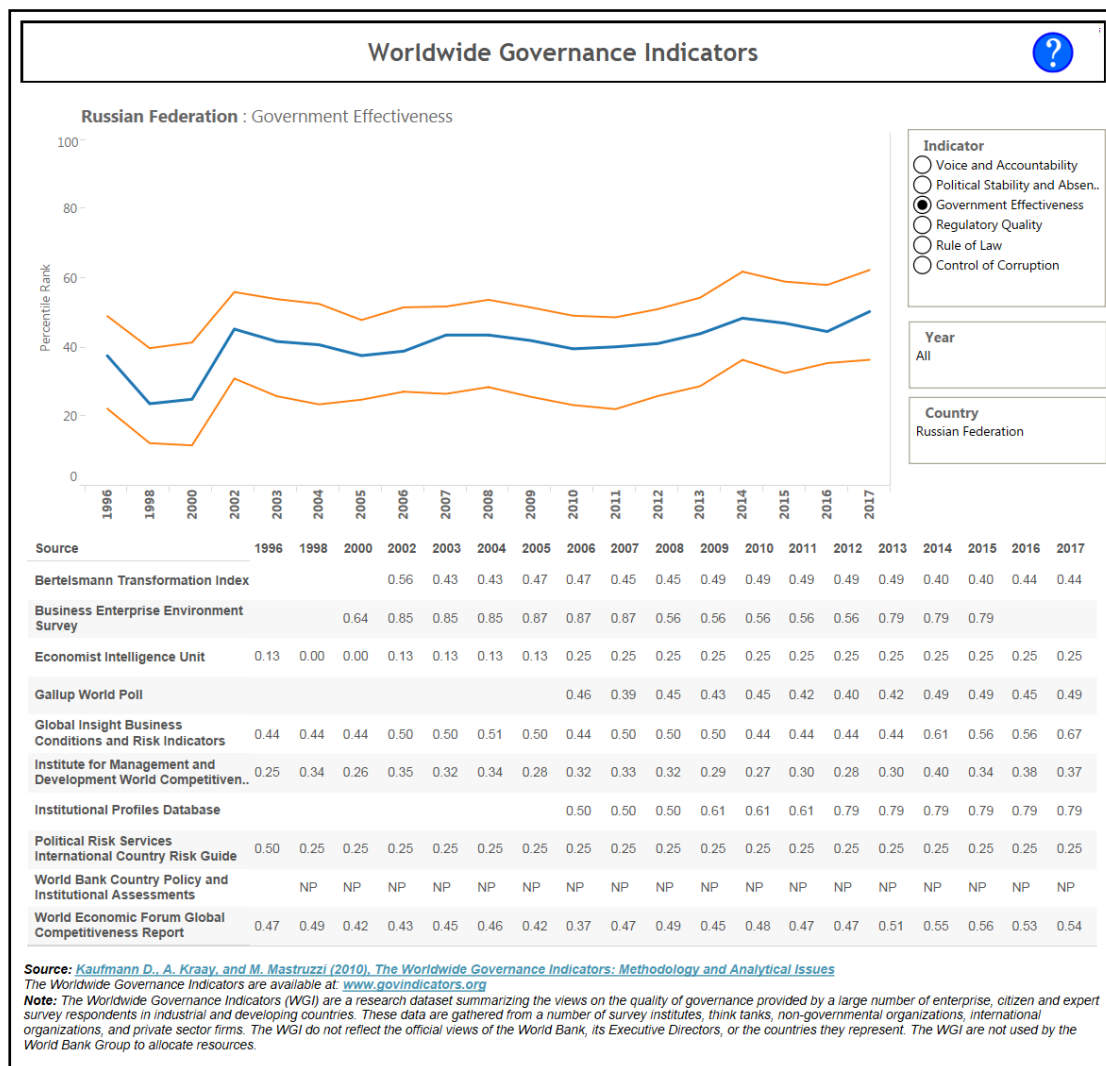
Worldwide Governance Indicators

?

Russian Federation : Government Effectiveness

100
80
60
40
20
0

Percentile Rank

1996 1998 2000 2002 2003 2004 2005 2006 2007 2008 2010 2011 2012 2013 2014 2015 2016 2017

Indicator
Voice and Accountability
Political Stability and Absen..
Government Effectiveness
Regulatory Quality
Rule of Law
Control of Corruption

Year
All

Country
Russian Federation

| Source | 1996 | 1998 | 2000 | 2002 | 2003 | 2004 | 2005 | 2006 | 2007 | 2008 | 2009 | 2010 | 2011 | 2012 | 2013 | 2014 | 2015 | 2016 | 2017 |
|---|---|---|---|---|---|---|---|---|---|---|---|---|---|---|---|---|---|---|---|
| Bertelsmann Transformation Index | | | | 0.56 | 0.43 | 0.43 | 0.47 | 0.47 | 0.45 | 0.45 | 0.49 | 0.49 | 0.49 | 0.49 | 0.49 | 0.40 | 0.40 | 0.44 | 0.44 |
| Business Enterprise Environment Survey | | | 0.64 | 0.85 | 0.85 | 0.85 | 0.87 | 0.87 | 0.87 | 0.56 | 0.56 | 0.56 | 0.56 | 0.56 | 0.79 | 0.79 | 0.79 | | |
| Economist Intelligence Unit | 0.13 | 0.00 | 0.00 | 0.13 | 0.13 | 0.13 | 0.13 | 0.25 | 0.25 | 0.25 | 0.25 | 0.25 | 0.25 | 0.25 | 0.25 | 0.25 | 0.25 | 0.25 | 0.25 |
| Gallup World Poll | | | | | | | | 0.46 | 0.39 | 0.45 | 0.43 | 0.45 | 0.42 | 0.40 | 0.42 | 0.49 | 0.49 | 0.45 | 0.49 |
| Global Insight Business Conditions and Risk Indicators | 0.44 | 0.44 | 0.44 | 0.50 | 0.50 | 0.51 | 0.50 | 0.44 | 0.50 | 0.50 | 0.50 | 0.44 | 0.44 | 0.44 | 0.44 | 0.61 | 0.56 | 0.56 | 0.67 |
| Institute for Management and Development World Competitiven.. | 0.25 | 0.34 | 0.26 | 0.35 | 0.32 | 0.34 | 0.28 | 0.32 | 0.33 | 0.32 | 0.29 | 0.27 | 0.30 | 0.28 | 0.30 | 0.40 | 0.34 | 0.38 | 0.37 |
| Institutional Profiles Database | | | | | | | | 0.50 | 0.50 | 0.50 | 0.61 | 0.61 | 0.61 | 0.79 | 0.79 | 0.79 | 0.79 | 0.79 | 0.79 |
| Political Risk Services International Country Risk Guide | 0.50 | 0.25 | 0.25 | 0.25 | 0.25 | 0.25 | 0.25 | 0.25 | 0.25 | 0.25 | 0.25 | 0.25 | 0.25 | 0.25 | 0.25 | 0.25 | 0.25 | 0.25 | 0.25 |
| World Bank Country Policy and Institutional Assessments | | NP | NP | NP | NP | NP | NP | NP | NP | NP | NP | NP | NP | NP | NP | NP | NP | NP | NP |
| World Economic Forum Global Competitiveness Report | 0.47 | 0.49 | 0.42 | 0.43 | 0.45 | 0.46 | 0.42 | 0.37 | 0.47 | 0.49 | 0.45 | 0.48 | 0.47 | 0.47 | 0.51 | 0.55 | 0.56 | 0.53 | 0.54 |

Source: Kaufmann D., A. Kraay, and M. Mastruzzi (2010), The Worldwide Governance Indicators: Methodology and Analytical Issues
The Worldwide Governance Indicators are available at: www.govindicators.org
Note: The Worldwide Governance Indicators (WGI) are a research dataset summarizing the views on the quality of governance provided by a large number of enterprise, citizen and expert survey respondents in industrial and developing countries. These data are gathered from a number of survey institutes, think tanks, non-governmental organizations, international organizations, and private sector firms. The WGI do not reflect the official views of the World Bank, its Executive Directors, or the countries they represent. The WGI are not used by the World Bank Group to allocate resources.